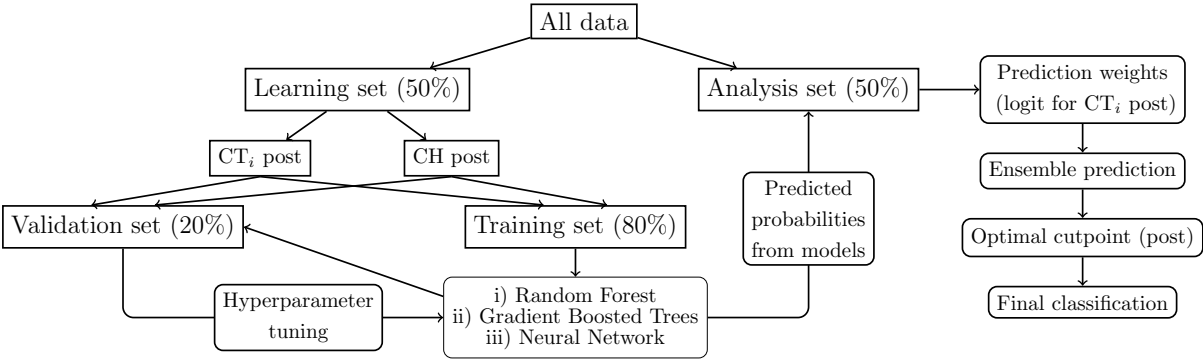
All data

Learning set (50%)

Analysis set (50%)

Prediction weights (logit for $\mathrm{CT}_i$ post)

$\mathrm{CT}_i$ post

CH post

Ensemble prediction

Predicted probabilities from models

Validation set (20%)

Training set (80%)

Optimal cutpoint (post)

Final classification

Hyperparameter tuning

i) Random Forest
ii) Gradient Boosted Trees
iii) Neural Network